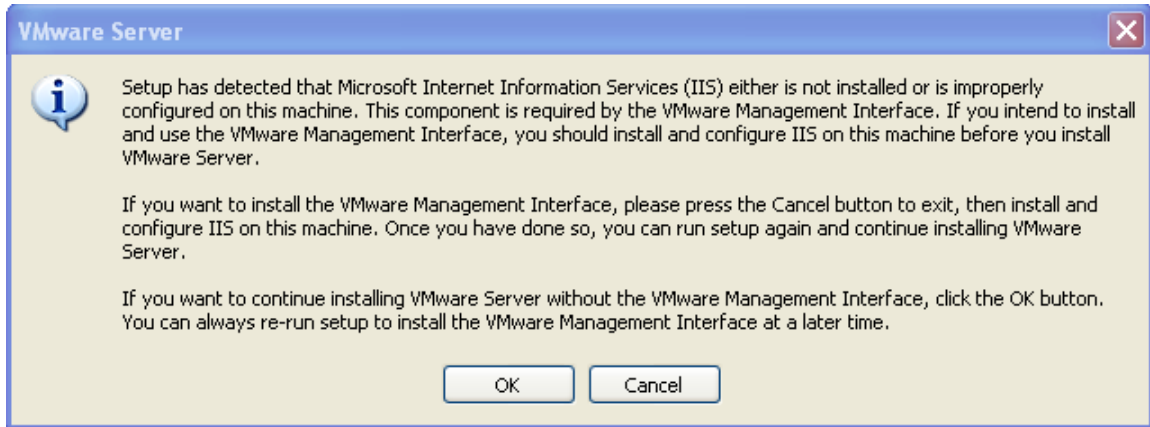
VMware Server

Setup has detected that Microsoft Internet Information Services (IIS) either is not installed or is improperly configured on this machine. This component is required by the VMware Management Interface. If you intend to install and use the VMware Management Interface, you should install and configure IIS on this machine before you install VMware Server.

If you want to install the VMware Management Interface, please press the Cancel button to exit, then install and configure IIS on this machine. Once you have done so, you can run setup again and continue installing VMware Server.

If you want to continue installing VMware Server without the VMware Management Interface, click the OK button. You can always re-run setup to install the VMware Management Interface at a later time.

OK
Cancel